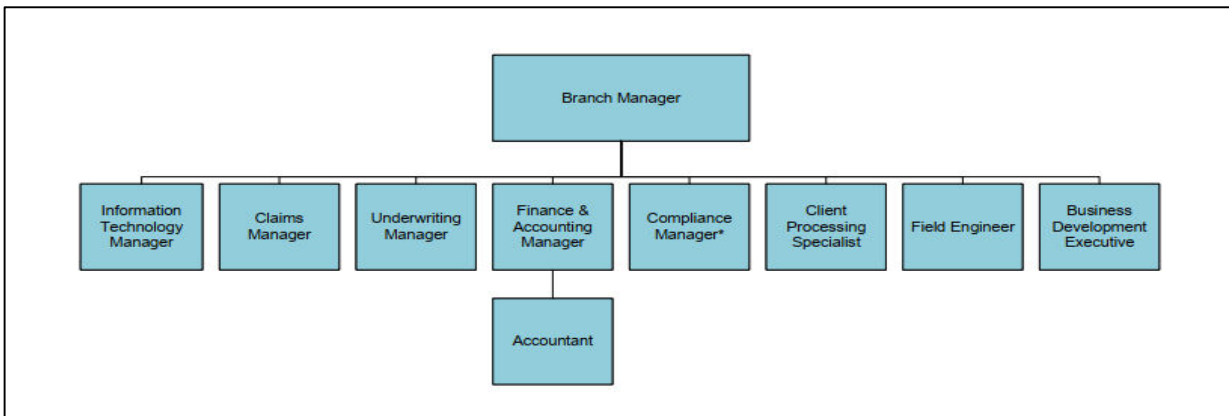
Branch Manager

Information Technology Manager

Claims Manager

Underwriting Manager

Finance & Accounting Manager

Compliance Manager*

Client Processing Specialist

Field Engineer

Business Development Executive

Accountant